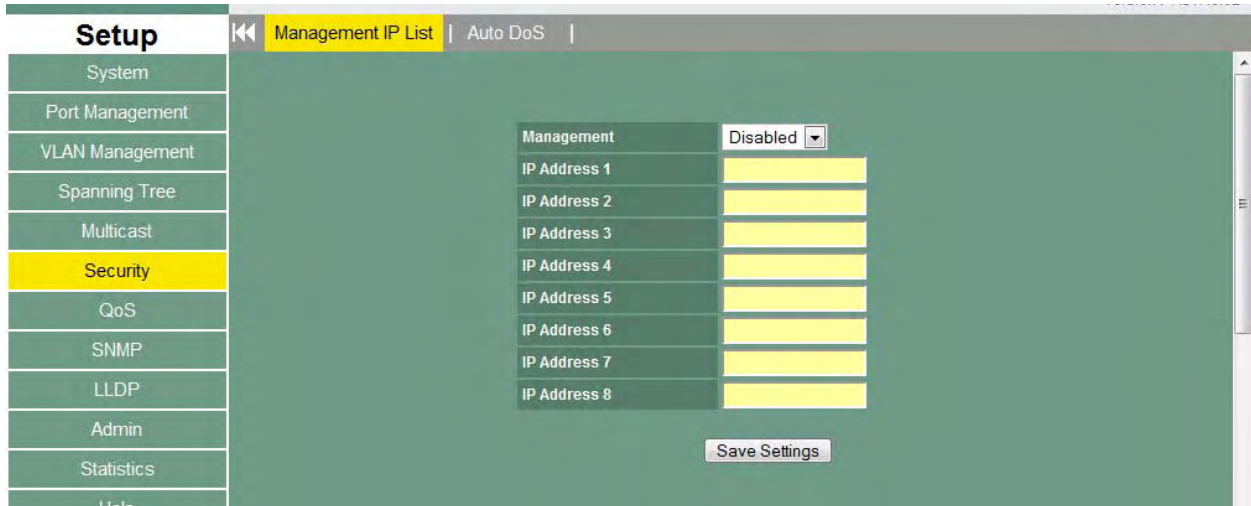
Setup
System
Port Management
VLAN Management
Spanning Tree
Multicast
Security
QoS
SNMP
LLDP
Admin
Statistics
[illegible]

Management IP List | Auto DoS |

| Management | Disabled |
|---|---|
| IP Address 1 | |
| IP Address 2 | |
| IP Address 3 | |
| IP Address 4 | |
| IP Address 5 | |
| IP Address 6 | |
| IP Address 7 | |
| IP Address 8 | |

Save Settings